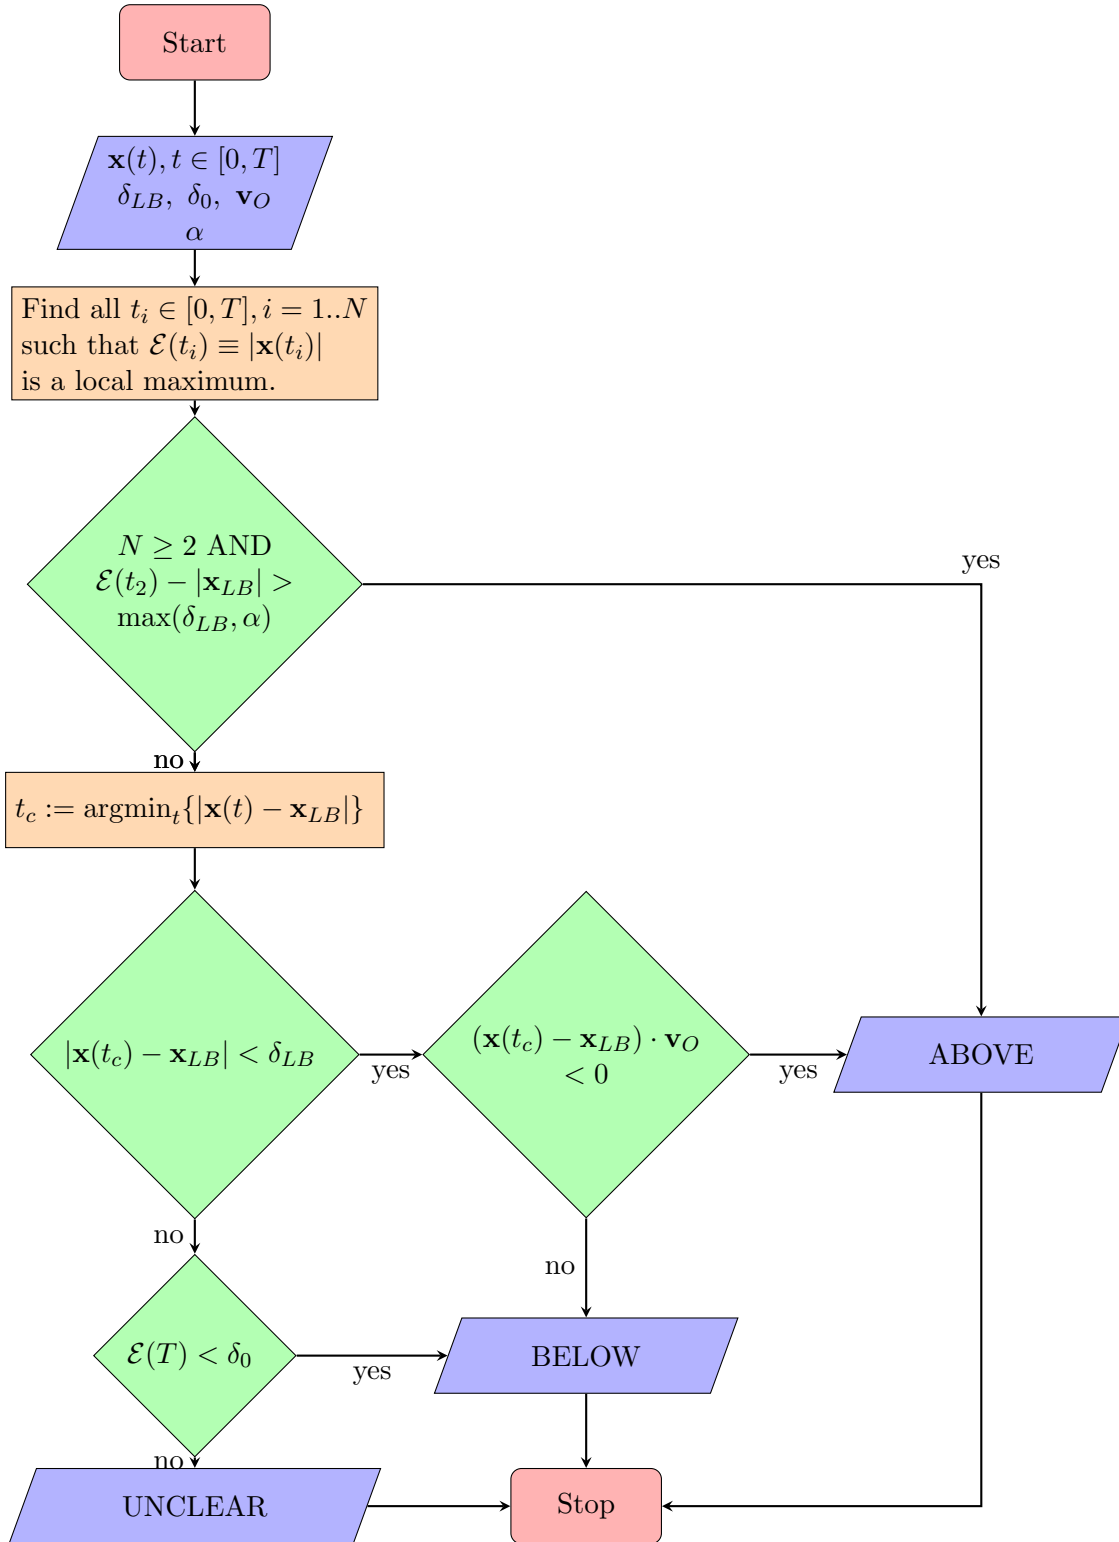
Start

$\mathbf{x}(t), t \in [0, T]$
$\delta_{LB},\ \delta_0,\ \mathbf{v}_O$
$\alpha$

Find all $t_i \in [0, T], i = 1..N$ such that $\mathcal{E}(t_i) \equiv |\mathbf{x}(t_i)|$ is a local maximum.

$N \geq 2$ AND $\mathcal{E}(t_2) - |\mathbf{x}_{LB}| >$ $\max(\delta_{LB}, \alpha)$

yes

no

$t_c := \text{argmin}_t\{|\mathbf{x}(t) - \mathbf{x}_{LB}|\}$

$|\mathbf{x}(t_c) - \mathbf{x}_{LB}| < \delta_{LB}$

yes

$(\mathbf{x}(t_c) - \mathbf{x}_{LB}) \cdot \mathbf{v}_O$
$< 0$

yes

ABOVE

no

no

$\mathcal{E}(T) < \delta_0$

yes

BELOW

no

UNCLEAR

Stop